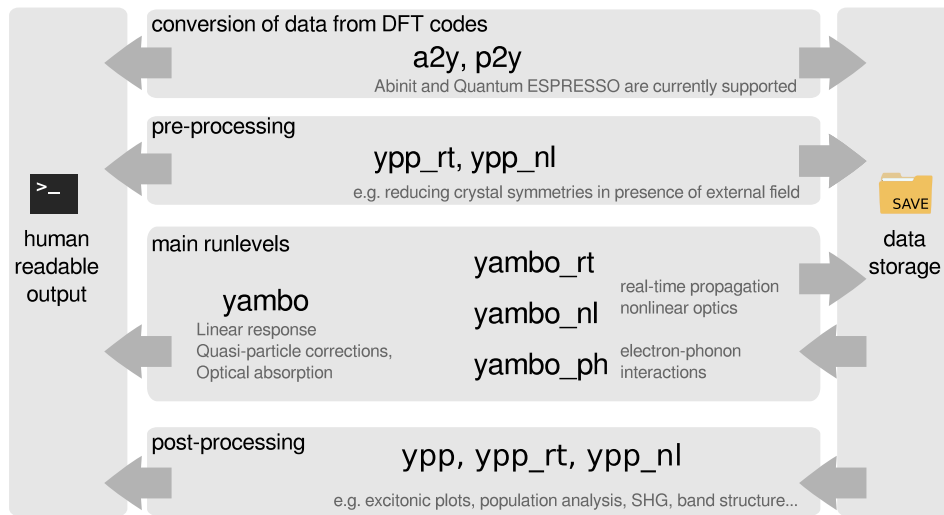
conversion of data from DFT codes

a2y, p2y

Abinit and Quantum ESPRESSO are currently supported

pre-processing

ypp_rt, ypp_nl

e.g. reducing crystal symmetries in presence of external field

>_

human readable output

SAVE

data storage

main runlevels

yambo

Linear response
Quasi-particle corrections,
Optical absorption

yambo_rt

yambo_nl

real-time propagation
nonlinear optics

yambo_ph

electron-phonon interactions

post-processing

ypp, ypp_rt, ypp_nl

e.g. excitonic plots, population analysis, SHG, band structure...